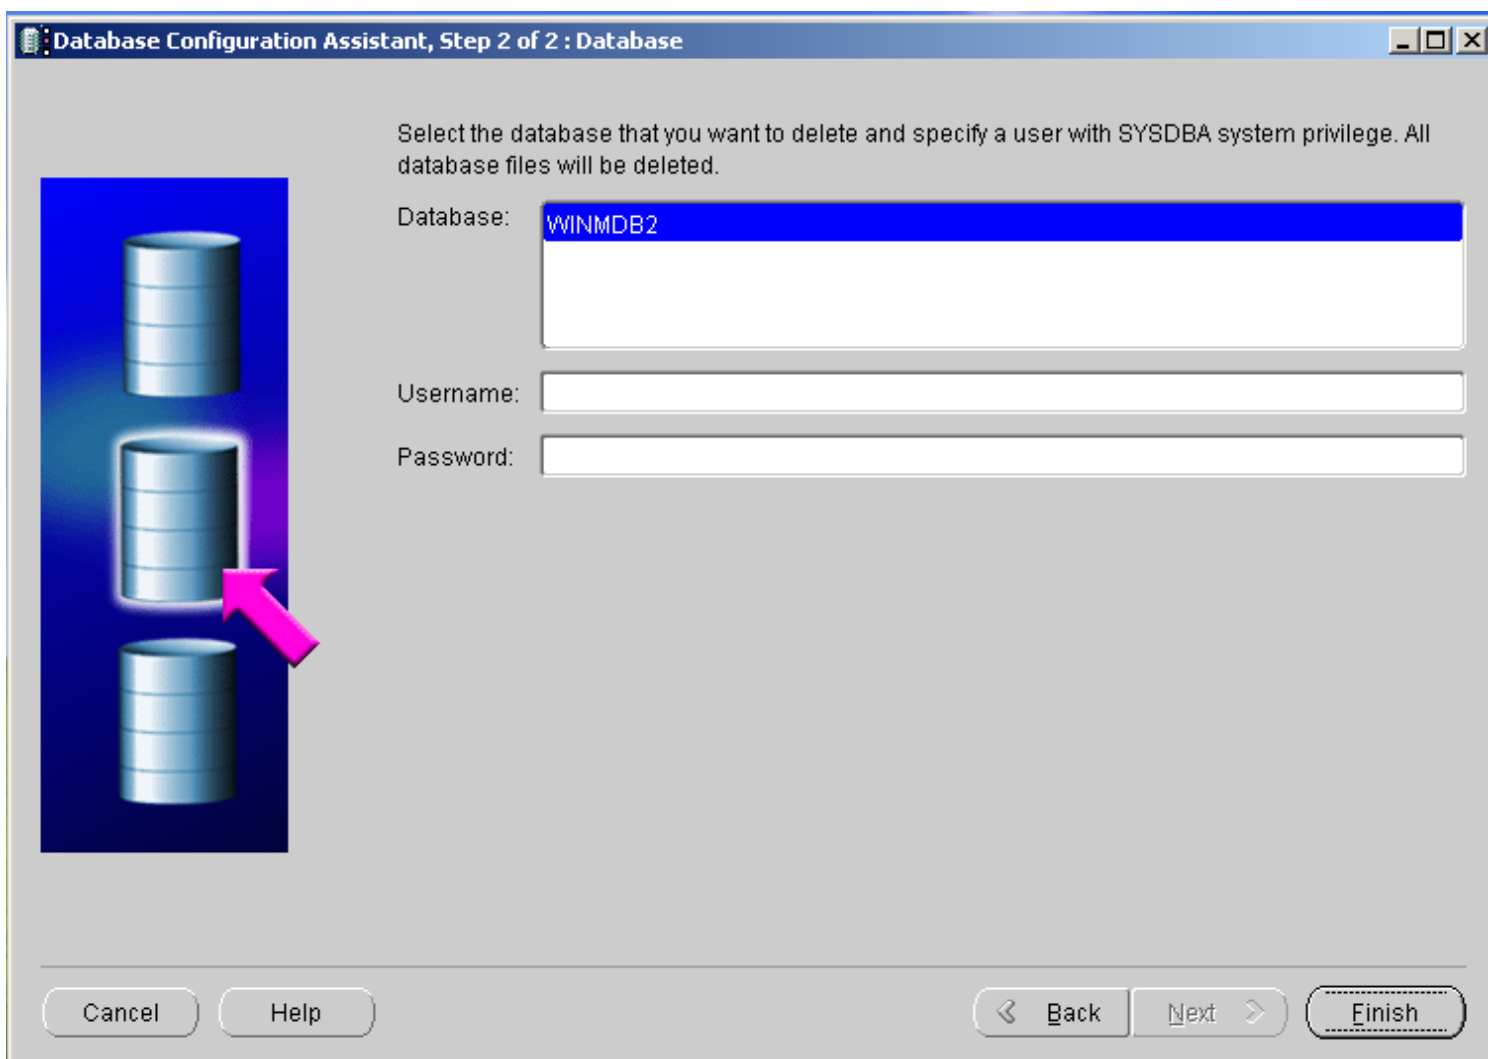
Database Configuration Assistant, Step 2 of 2 : Database

Select the database that you want to delete and specify a user with SYSDBA system privilege. All database files will be deleted.

Database: WINMDB2

Username:

Password:

Cancel Help Back Next Finish